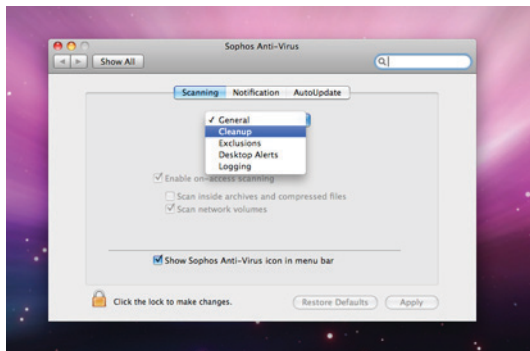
Sophos Anti-Virus

Show All

Scanning Notification AutoUpdate

✓ General
Cleanup
Exclusions
Desktop Alerts
Logging

Enable on-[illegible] scanning

Scan inside archives and compressed files

Scan network volumes

Show Sophos Anti-Virus icon in menu bar

Click the lock to make changes.

Restore Defaults

Apply